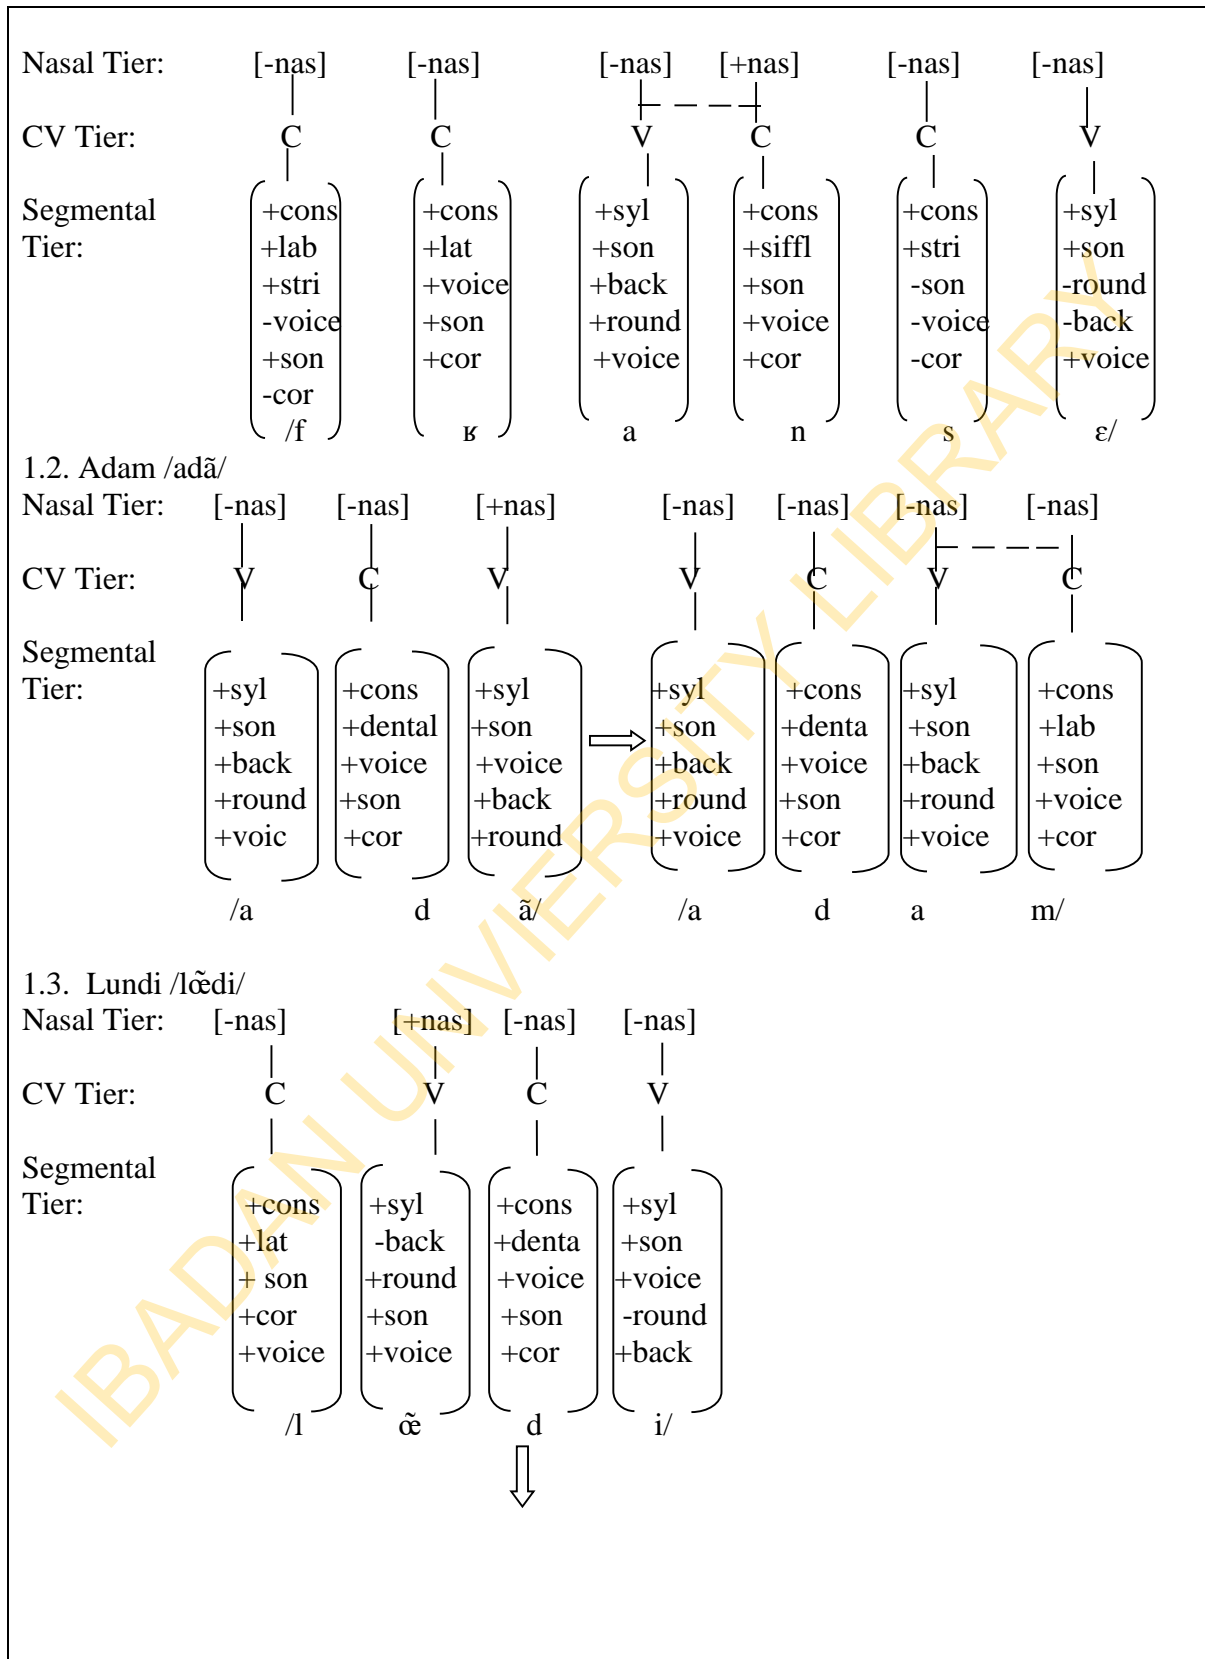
Nasal Tier: [-nas] [-nas] [-nas] [+nas] [-nas] [-nas]

CV Tier: C C V C C V

Segmental Tier:

| +cons | +cons | +syl | +cons | +cons | +syl |
|---|---|---|---|---|---|
| +lab | +lat | +son | +siffl | +stri | +son |
| +stri | +voice | +back | +son | -son | -round |
| -voice | +son | +round | +voice | -voice | -back |
| +son | +cor | +voice | +cor | -cor | +voice |
| -cor | | | | | |
| /f | ʁ | a | n | s | ɛ/ |

1.2. Adam /adã/

Nasal Tier: [-nas] [-nas] [+nas] [-nas] [-nas] [-nas] [-nas]

CV Tier: V C V V C V C

Segmental Tier:

| +syl | +cons | +syl | +syl | +cons | +syl | +cons |
|---|---|---|---|---|---|---|
| +son | +dental | +son | +son | +denta | +son | +lab |
| +back | +voice | +voice | +back | +voice | +back | +son |
| +round | +son | +back | +round | +son | +round | +voice |
| +voic | +cor | +round | +voice | +cor | +voice | +cor |
| /a | d | ã/ | /a | d | a | m/ |

1.3. Lundi /lœ̃di/

Nasal Tier: [-nas] [+nas] [-nas] [-nas]

CV Tier: C V C V

Segmental Tier:

| +cons | +syl | +cons | +syl |
|---|---|---|---|
| +lat | -back | +denta | +son |
| + son | +round | +voice | +voice |
| +cor | +son | +son | -round |
| +voice | +voice | +cor | +back |
| /l | œ̃ | d | i/ |

IBADAN UNIVERSITY LIBRARY